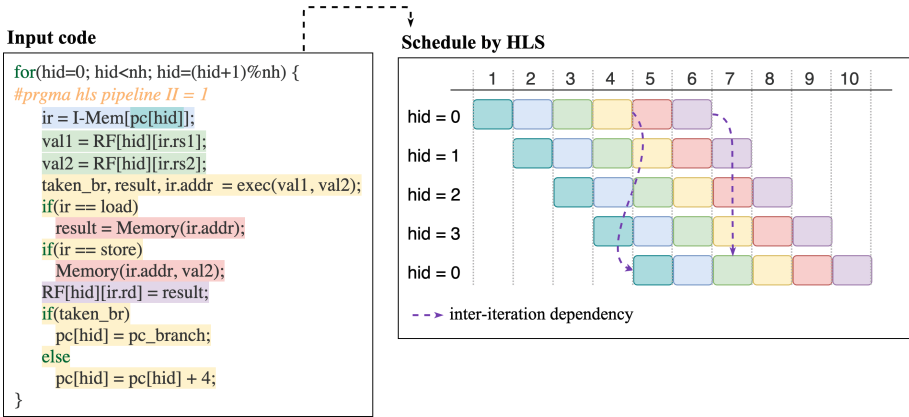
Input code

for(hid=0; hid<nh; hid=(hid+1)%nh) {
#prgma hls pipeline II = 1
ir = I-Mem[pc[hid]];
val1 = RF[hid][ir.rs1];
val2 = RF[hid][ir.rs2];
taken_br, result, ir.addr = exec(val1, val2);
if(ir == load)
result = Memory(ir.addr);
if(ir == store)
Memory(ir.addr, val2);
RF[hid][ir.rd] = result;
if(taken_br)
pc[hid] = pc_branch;
else
pc[hid] = pc[hid] + 4;
}

Schedule by HLS

| | 1 | 2 | 3 | 4 | 5 | 6 | 7 | 8 | 9 | 10 |
|---|---|---|---|---|---|---|---|---|---|---|

hid = 0
hid = 1
hid = 2
hid = 3
hid = 0

inter-iteration dependency